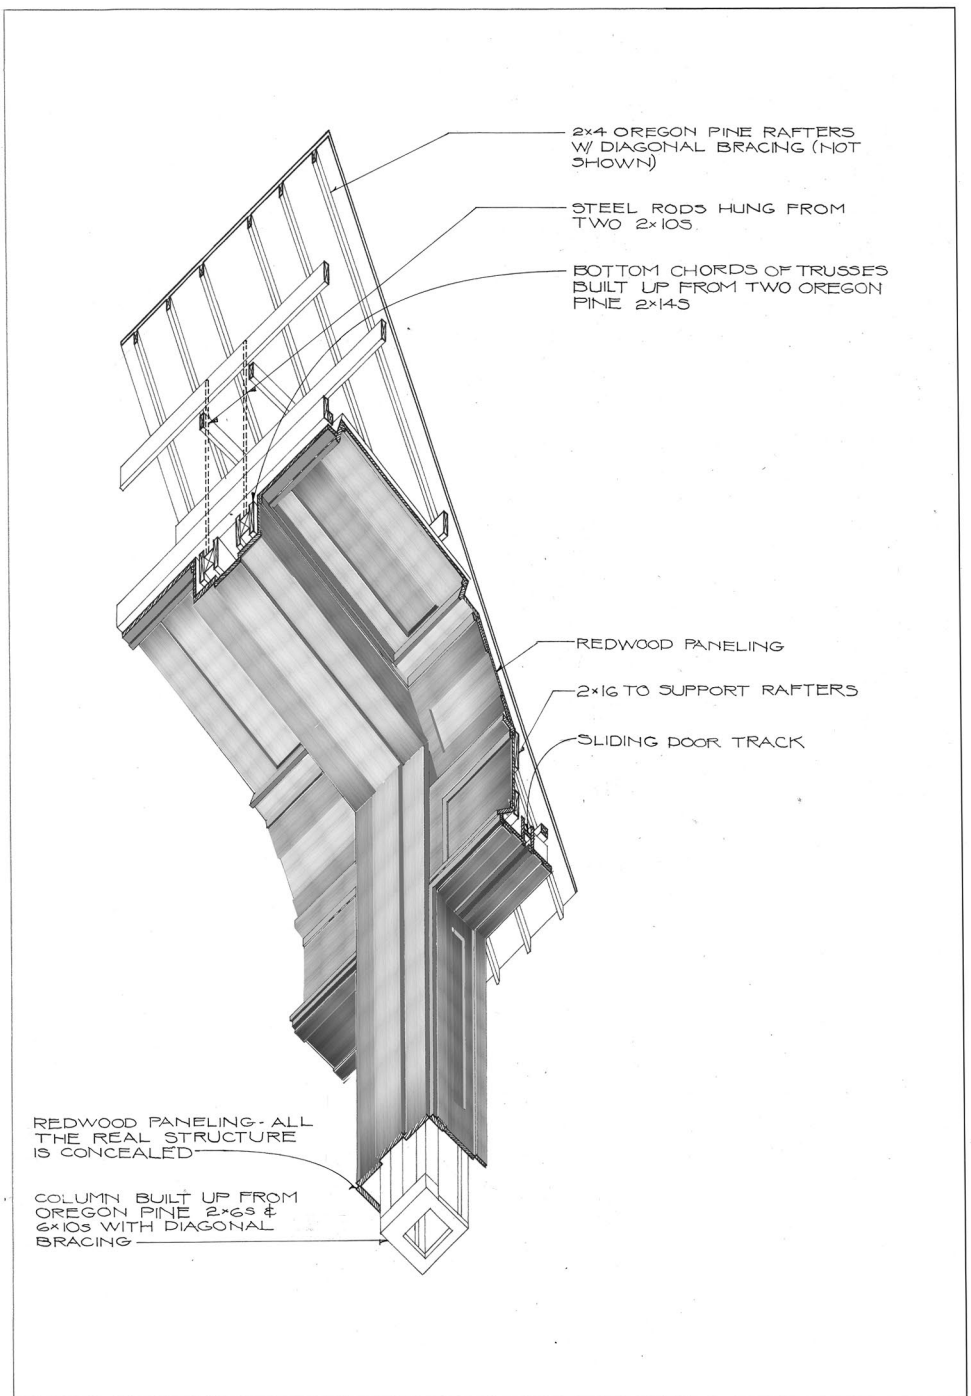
2×4 OREGON PINE RAFTERS W/ DIAGONAL BRACING (NOT SHOWN)

STEEL RODS HUNG FROM TWO 2×10S

BOTTOM CHORDS OF TRUSSES BUILT UP FROM TWO OREGON PINE 2×14S

REDWOOD PANELING

2×16 TO SUPPORT RAFTERS

SLIDING DOOR TRACK

REDWOOD PANELING - ALL THE REAL STRUCTURE IS CONCEALED

COLUMN BUILT UP FROM OREGON PINE 2×6S & 6×10S WITH DIAGONAL BRACING